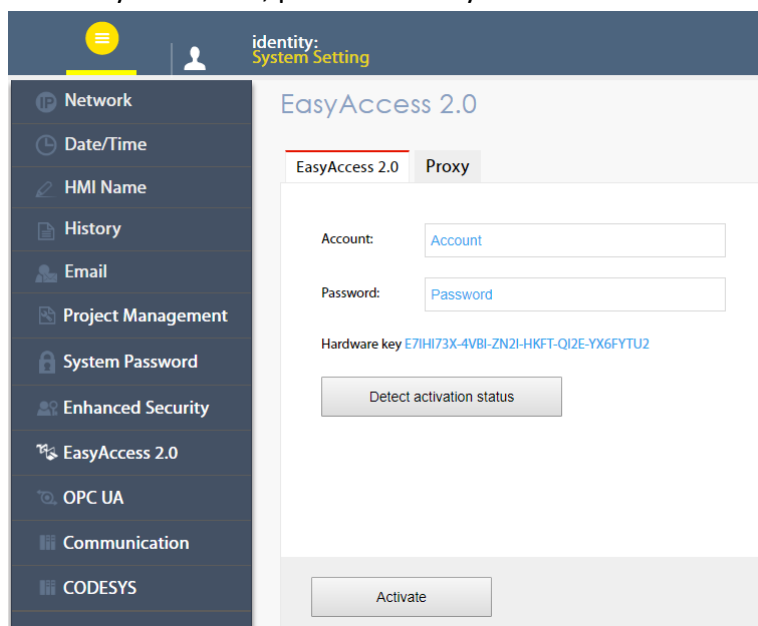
identity:
System Setting

Network
Date/Time
HMI Name
History
Email
Project Management
System Password
Enhanced Security
EasyAccess 2.0
OPC UA
Communication
CODESYS

EasyAccess 2.0

EasyAccess 2.0
Proxy

Account: Account
Password: Password

Hardware key E7IHI73X-4VBI-ZN2I-HKFT-QI2E-YX6FYTU2

Detect activation status

Activate